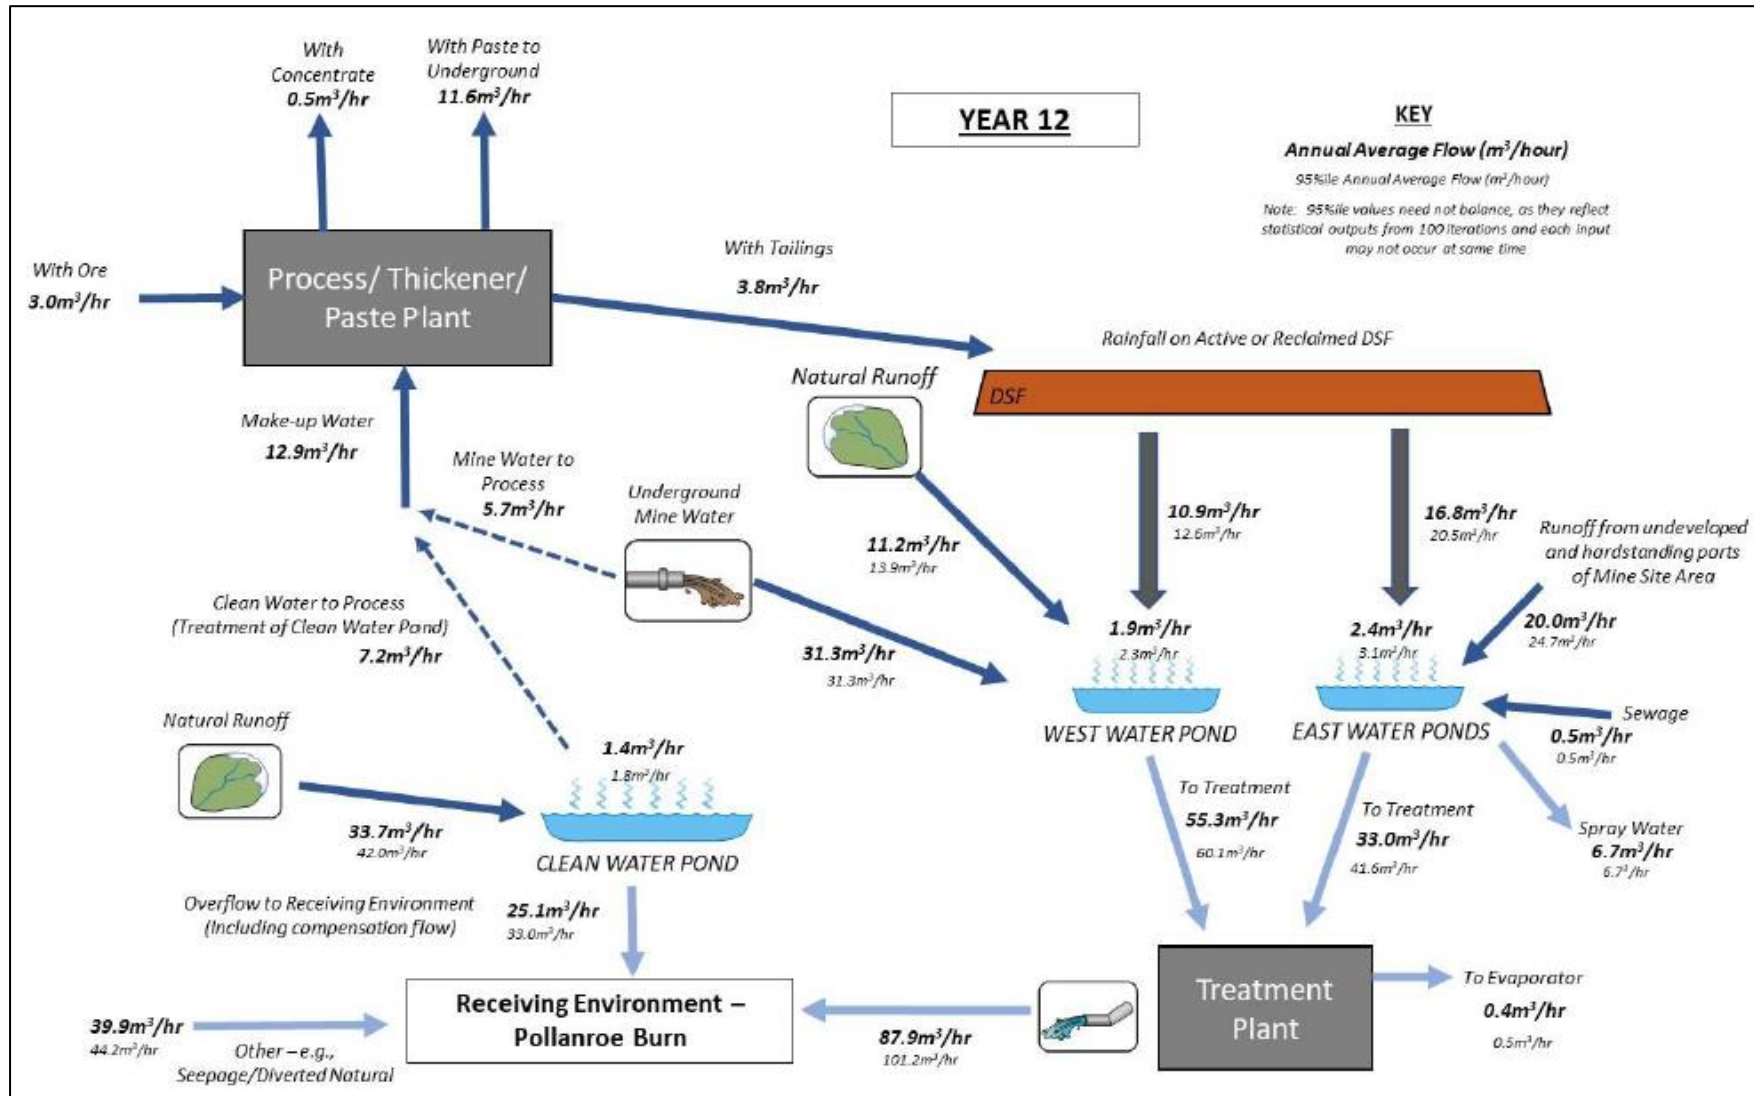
With Concentrate
$0.5m^3/hr$

With Paste to Underground
$11.6m^3/hr$

YEAR 12

KEY
Annual Average Flow ($m^3$/hour)
95%ile Annual Average Flow ($m^3$/hour)
Note: 95%ile values need not balance, as they reflect statistical outputs from 100 iterations and each input may not occur at same time

With Ore
$3.0m^3/hr$

Process/ Thickener/ Paste Plant

With Tailings
$3.8m^3/hr$

Rainfall on Active or Reclaimed DSF

DSF

Natural Runoff

Make-up Water
$12.9m^3/hr$

Mine Water to Process
$5.7m^3/hr$

Underground Mine Water

$11.2m^3/hr$
$13.9m^3/hr$

$10.9m^3/hr$
$12.6m^3/hr$

$16.8m^3/hr$
$20.5m^3/hr$

Runoff from undeveloped and hardstanding parts of Mine Site Area
$20.0m^3/hr$
$24.7m^3/hr$

Clean Water to Process (Treatment of Clean Water Pond)
$7.2m^3/hr$

$31.3m^3/hr$
$31.3m^3/hr$

$1.9m^3/hr$
$2.3m^3/hr$

$2.4m^3/hr$
$3.1m^3/hr$

WEST WATER POND

EAST WATER PONDS

Sewage
$0.5m^3/hr$
$0.5m^3/hr$

Natural Runoff

$1.4m^3/hr$
$1.8m^3/hr$

$33.7m^3/hr$
$42.0m^3/hr$

CLEAN WATER POND

To Treatment
$55.3m^3/hr$
$60.1m^3/hr$

To Treatment
$33.0m^3/hr$
$41.6m^3/hr$

Spray Water
$6.7m^3/hr$
$6.7^3/hr$

Overflow to Receiving Environment (Including compensation flow)
$25.1m^3/hr$
$33.0m^3/hr$

Receiving Environment – Pollanroe Burn

Treatment Plant

To Evaporator
$0.4m^3/hr$
$0.5m^3/hr$

$39.9m^3/hr$
$44.2m^3/hr$
Other – e.g., Seepage/Diverted Natural

$87.9m^3/hr$
$101.2m^3/hr$